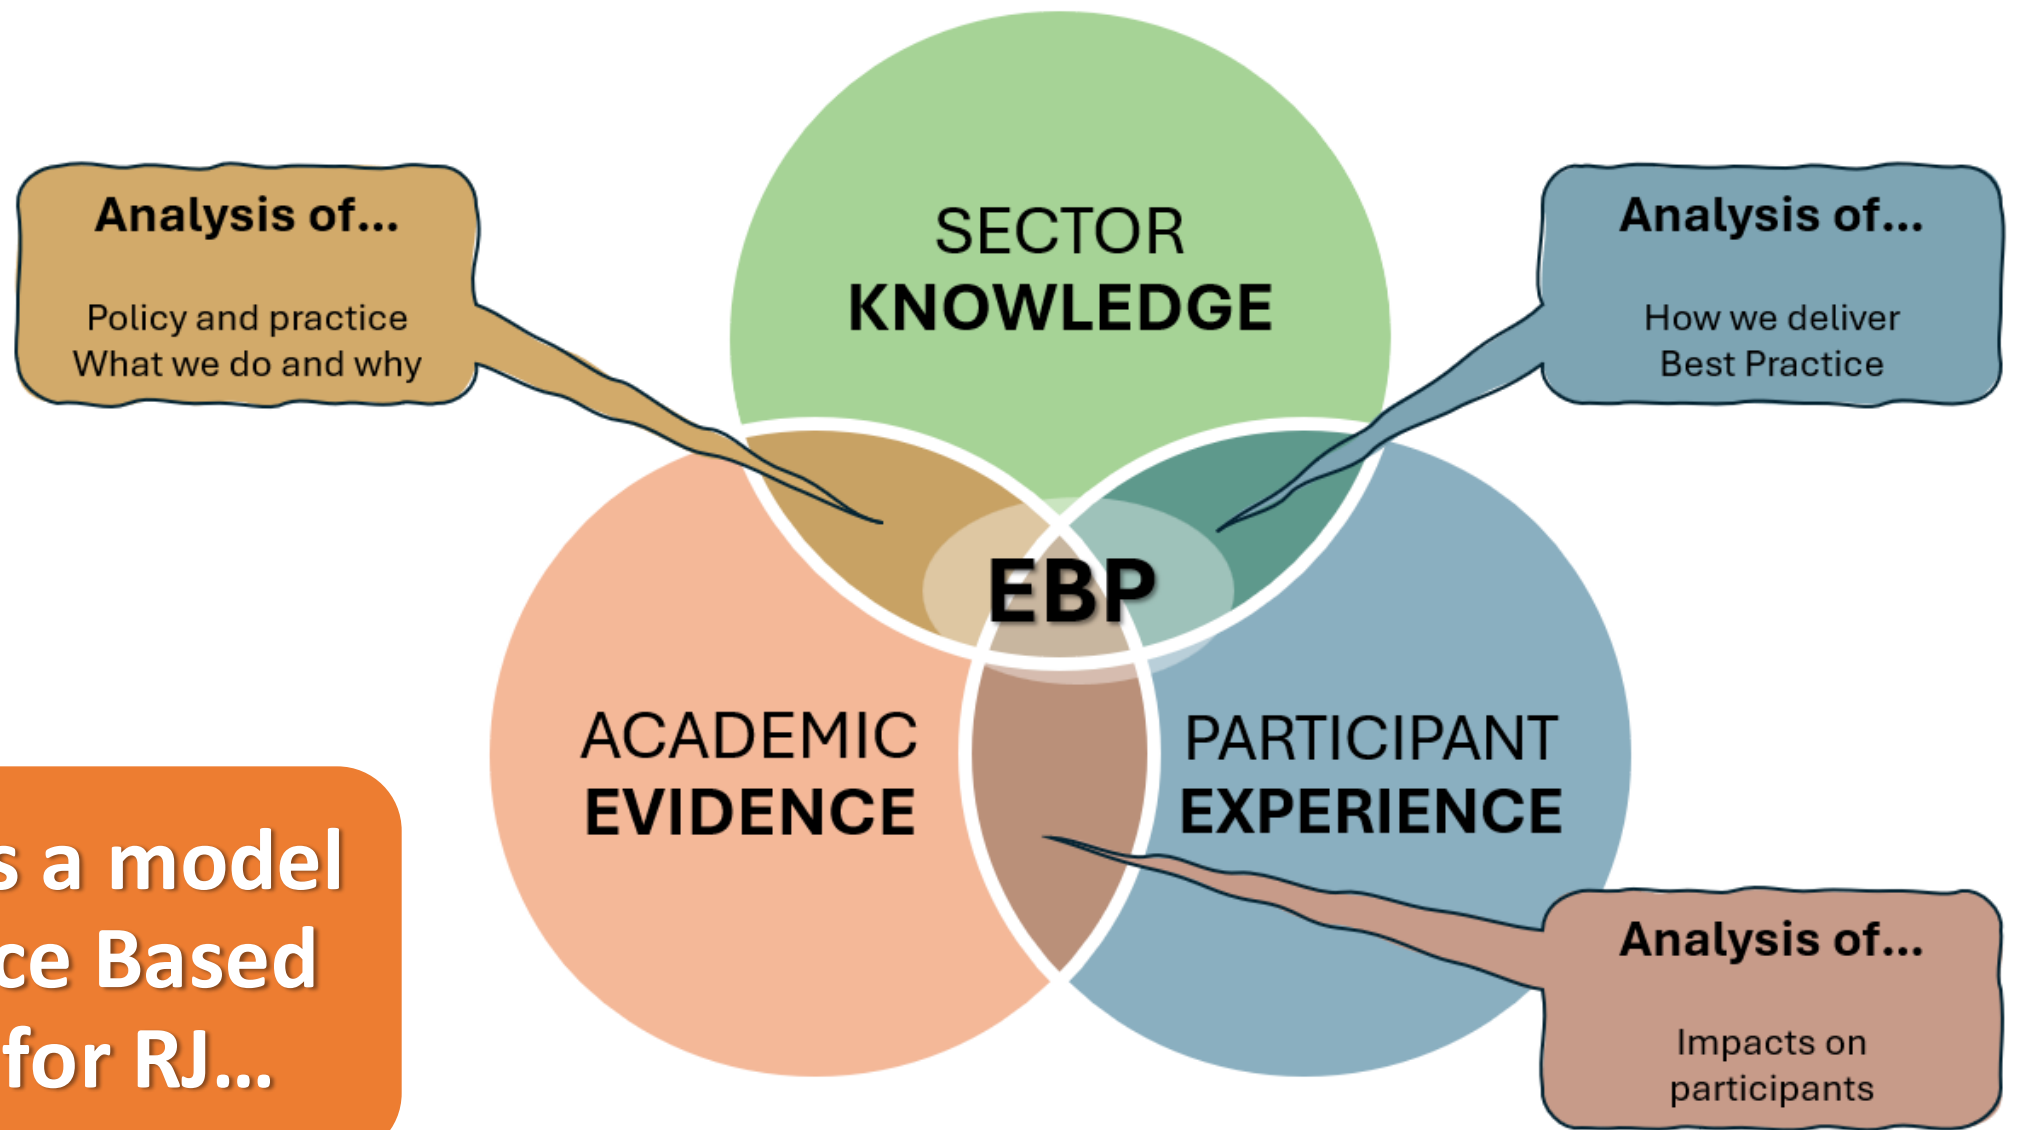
Analysis of...

Policy and practice
What we do and why

SECTOR
KNOWLEDGE

Analysis of...

How we deliver
Best Practice

EBP

ACADEMIC
EVIDENCE

PARTICIPANT
EXPERIENCE

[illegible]s a model
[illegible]ce Based
for RJ...

Analysis of...

Impacts on
participants